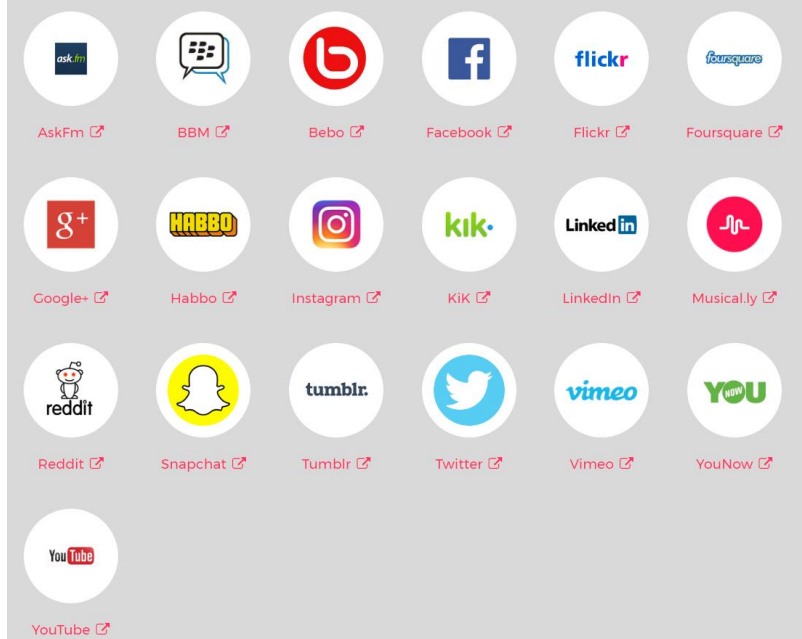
ask.fm
AskFm

BBM

Bebo

f
Facebook

flickr
Flickr

foursquare
Foursquare

g+
Google+

HABBO
Habbo

Instagram

kik·
KiK

Linked in
LinkedIn

Musical.ly

reddit
Reddit

Snapchat

tumblr.
Tumblr

Twitter

vimeo
Vimeo

YOU NOW
YouNow

YouTube
YouTube